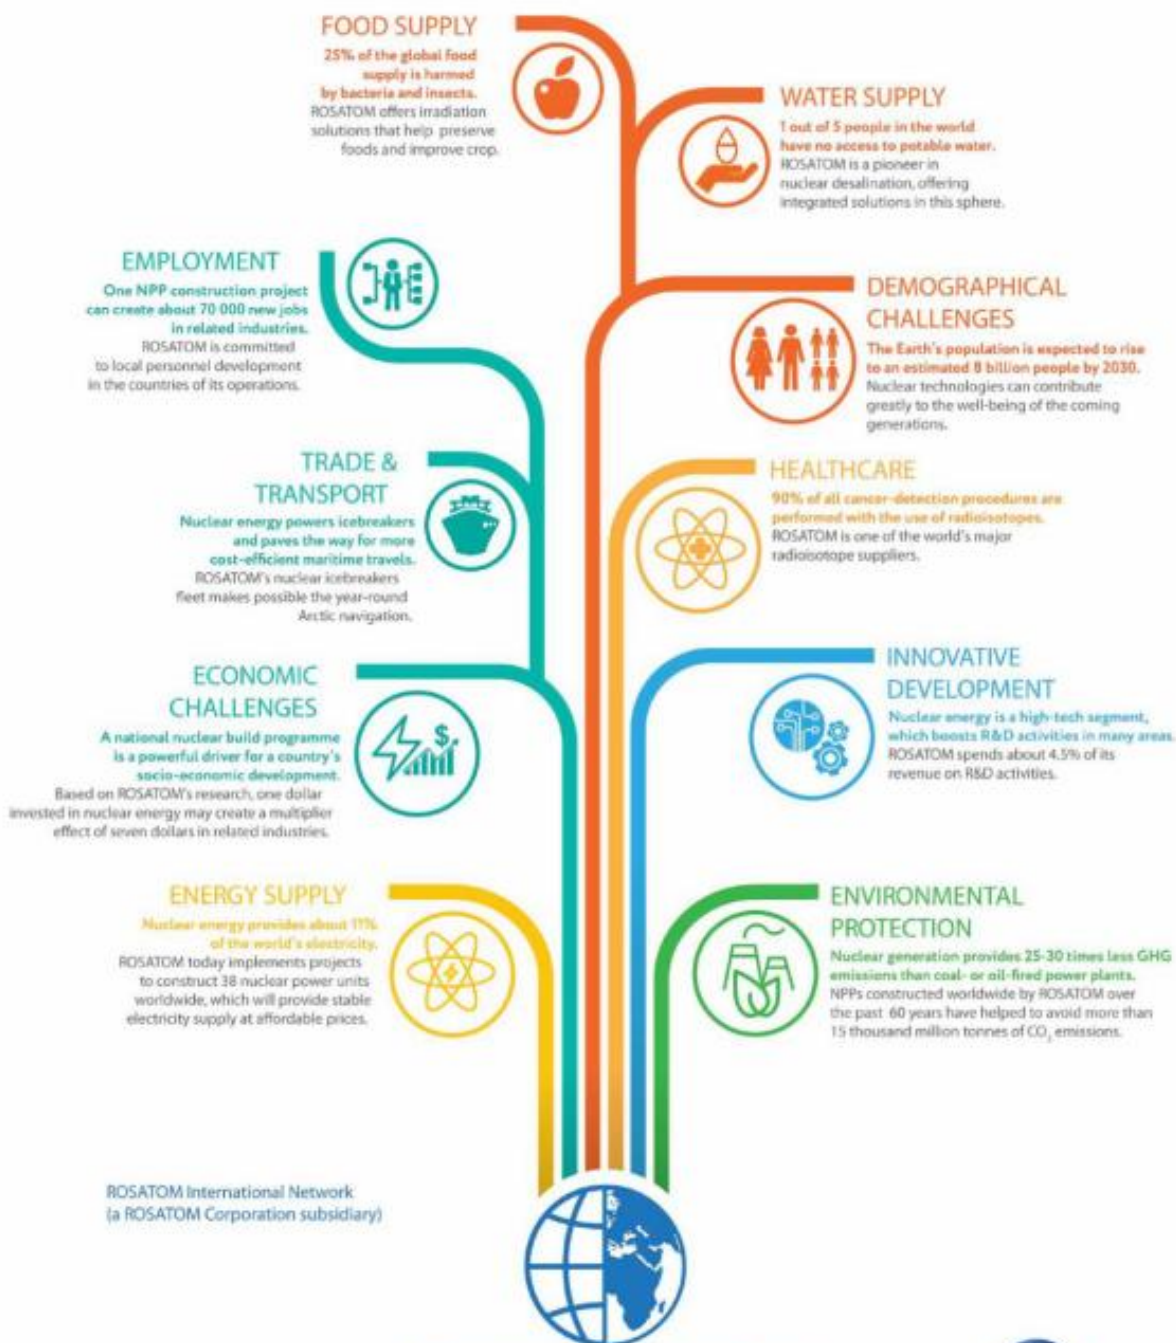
FOOD SUPPLY
25% of the global food supply is harmed by bacteria and insects.
ROSATOM offers irradiation solutions that help preserve foods and improve crop.

WATER SUPPLY
1 out of 5 people in the world have no access to potable water.
ROSATOM is a pioneer in nuclear desalination, offering integrated solutions in this sphere.

EMPLOYMENT
One NPP construction project can create about 70 000 new jobs in related industries.
ROSATOM is committed to local personnel development in the countries of its operations.

DEMOGRAPHICAL CHALLENGES
The Earth's population is expected to rise to an estimated 8 billion people by 2030.
Nuclear technologies can contribute greatly to the well-being of the coming generations.

TRADE & TRANSPORT
Nuclear energy powers icebreakers and paves the way for more cost-efficient maritime travels.
ROSATOM's nuclear icebreakers fleet makes possible the year-round Arctic navigation.

HEALTHCARE
90% of all cancer-detection procedures are performed with the use of radioisotopes.
ROSATOM is one of the world's major radioisotope suppliers.

ECONOMIC CHALLENGES
A national nuclear build programme is a powerful driver for a country's socio-economic development.
Based on ROSATOM's research, one dollar invested in nuclear energy may create a multiplier effect of seven dollars in related industries.

INNOVATIVE DEVELOPMENT
Nuclear energy is a high-tech segment, which boosts R&D activities in many areas.
ROSATOM spends about 4.5% of its revenue on R&D activities.

ENERGY SUPPLY
Nuclear energy provides about 11% of the world's electricity.
ROSATOM today implements projects to construct 38 nuclear power units worldwide, which will provide stable electricity supply at affordable prices.

ENVIRONMENTAL PROTECTION
Nuclear generation provides 25-30 times less GHG emissions than coal- or oil-fired power plants.
NPPs constructed worldwide by ROSATOM over the past 60 years have helped to avoid more than 15 thousand million tonnes of $CO_2$ emissions.

ROSATOM International Network
(a ROSATOM Corporation subsidiary)